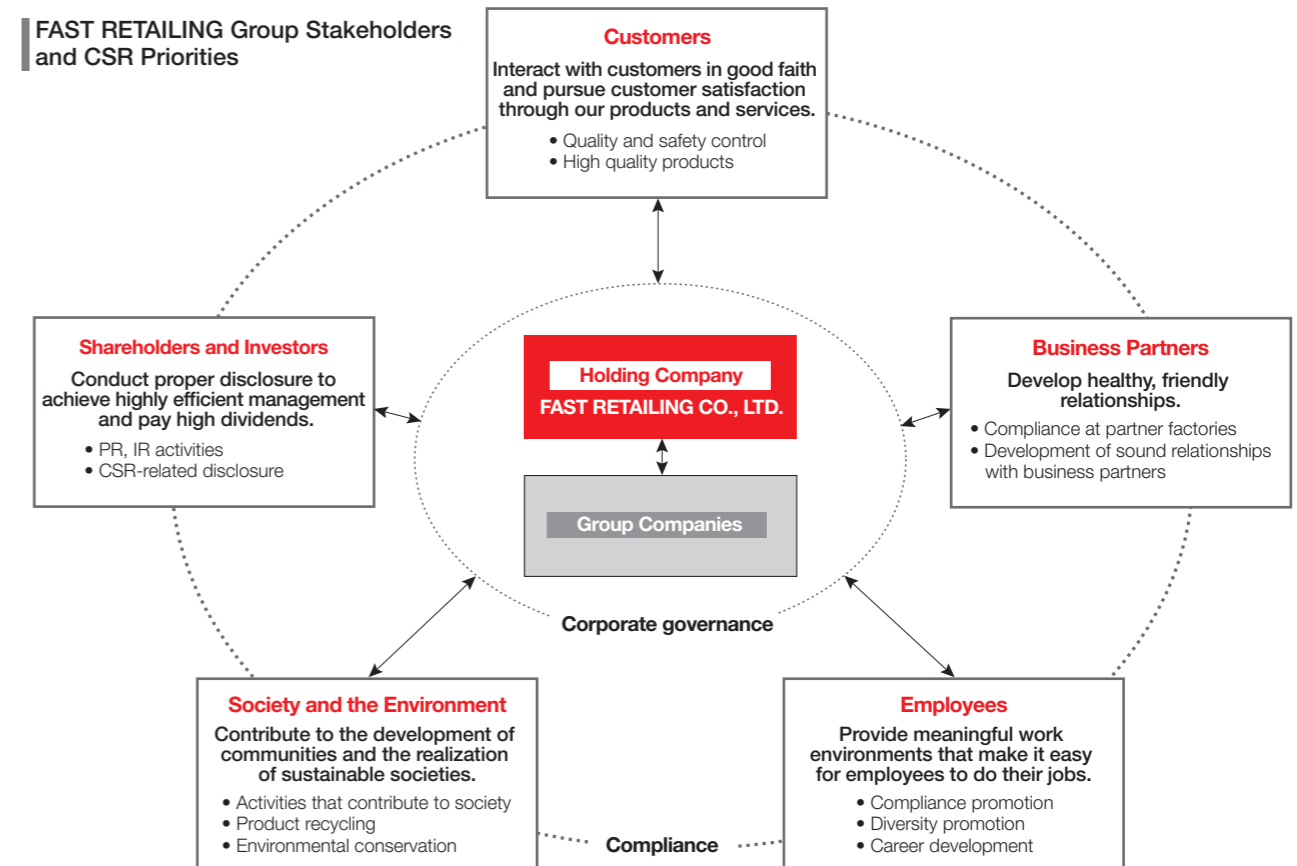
FAST RETAILING Group Stakeholders and CSR Priorities

Customers
Interact with customers in good faith and pursue customer satisfaction through our products and services.
• Quality and safety control
• High quality products

Shareholders and Investors
Conduct proper disclosure to achieve highly efficient management and pay high dividends.
• PR, IR activities
• CSR-related disclosure

Holding Company
FAST RETAILING CO., LTD.

Group Companies

Corporate governance

Business Partners
Develop healthy, friendly relationships.
• Compliance at partner factories
• Development of sound relationships with business partners

Society and the Environment
Contribute to the development of communities and the realization of sustainable societies.
• Activities that contribute to society
• Product recycling
• Environmental conservation

Compliance

Employees
Provide meaningful work environments that make it easy for employees to do their jobs.
• Compliance promotion
• Diversity promotion
• Career development